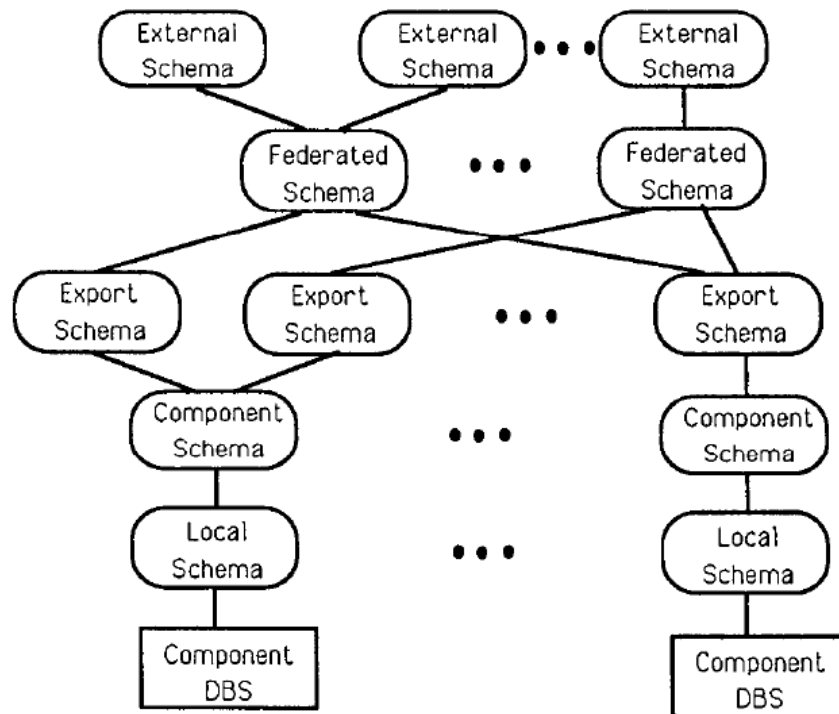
External Schema
External Schema
External Schema

Federated Schema
Federated Schema

Export Schema
Export Schema
Export Schema

Component Schema
Component Schema

Local Schema
Local Schema

Component DBS
Component DBS